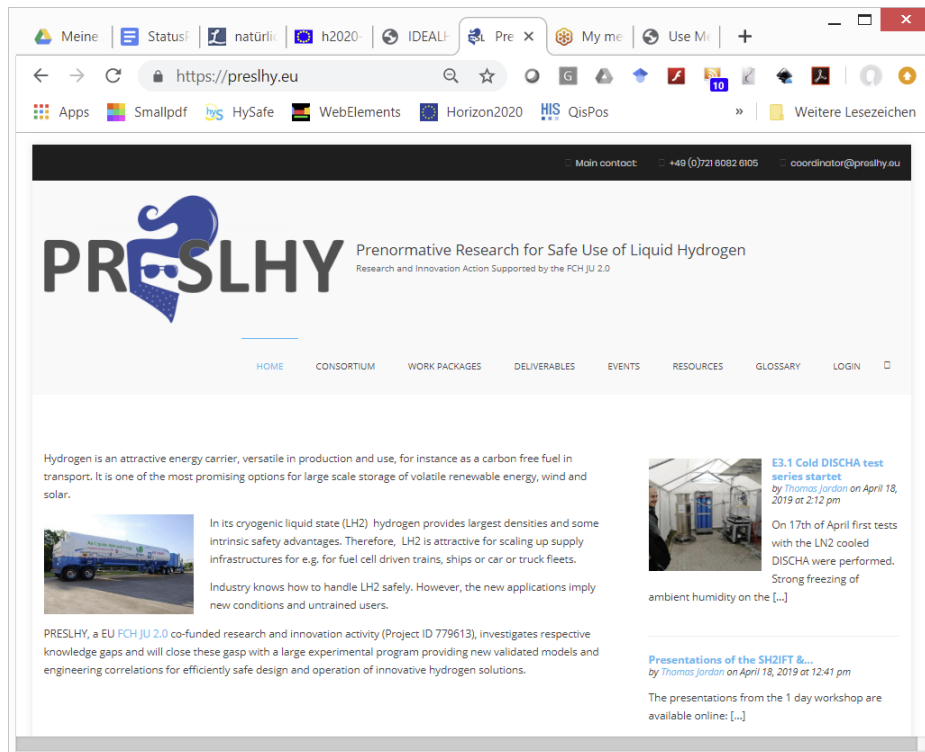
Meine | StatusF | natürlic | h2020- | IDEALH | Pre | My me | Use Mc | +

https://preslhy.eu

10

Apps | Smallpdf | HySafe | WebElements | Horizon2020 | QisPos | » | Weitere Lesezeichen

Main contact: +49 (0)721 6082 6105 coordinator@preslhy.eu

PRESLHY

Prenormative Research for Safe Use of Liquid Hydrogen
Research and Innovation Action Supported by the FCH JU 2.0

HOME CONSORTIUM WORK PACKAGES DELIVERABLES EVENTS RESOURCES GLOSSARY LOGIN

Hydrogen is an attractive energy carrier, versatile in production and use, for instance as a carbon free fuel in transport. It is one of the most promising options for large scale storage of volatile renewable energy, wind and solar.

In its cryogenic liquid state (LH2) hydrogen provides largest densities and some intrinsic safety advantages. Therefore, LH2 is attractive for scaling up supply infrastructures for e.g. for fuel cell driven trains, ships or car or truck fleets.

Industry knows how to handle LH2 safely. However, the new applications imply new conditions and untrained users.

PRESLHY, a EU FCH JU 2.0 co-funded research and innovation activity (Project ID 779613), investigates respective knowledge gaps and will close these gasp with a large experimental program providing new validated models and engineering correlations for efficiently safe design and operation of innovative hydrogen solutions.

E3.1 Cold DISCHA test series startet
by Thomas Jordan on April 18, 2019 at 2:12 pm

On 17th of April first tests with the LN2 cooled DISCHA were performed. Strong freezing of ambient humidity on the […]

Presentations of the SH2IFT &...
by Thomas Jordan on April 18, 2019 at 12:41 pm

The presentations from the 1 day workshop are available online: […]